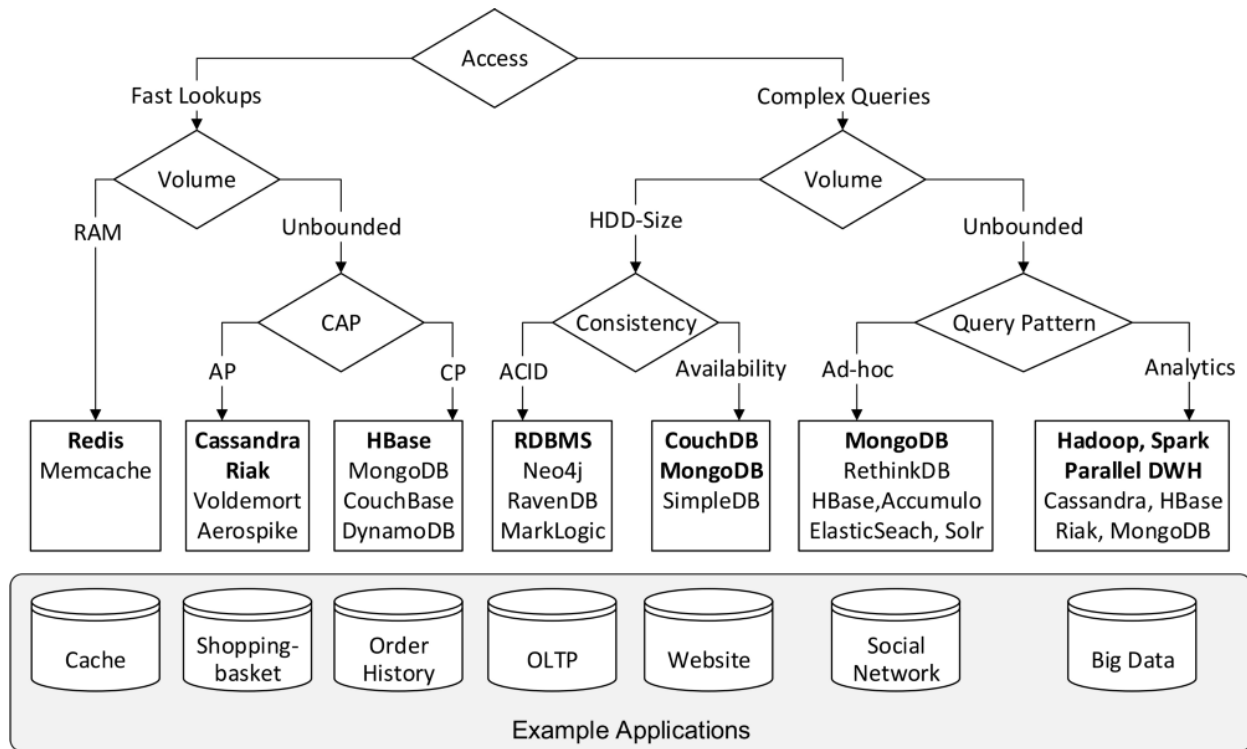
Access

Fast Lookups

Complex Queries

Volume

RAM

Unbounded

CAP

AP

CP

Volume

HDD-Size

Unbounded

Consistency

ACID

Availability

Query Pattern

Ad-hoc

Analytics

**Redis**
Memcache

**Cassandra**
**Riak**
Voldemort
Aerospike

**HBase**
MongoDB
CouchBase
DynamoDB

**RDBMS**
Neo4j
RavenDB
MarkLogic

**CouchDB**
**MongoDB**
SimpleDB

**MongoDB**
RethinkDB
HBase,Accumulo
ElasticSeach, Solr

**Hadoop, Spark**
**Parallel DWH**
Cassandra, HBase
Riak, MongoDB

Cache

Shopping-basket

Order History

OLTP

Website

Social Network

Big Data

Example Applications